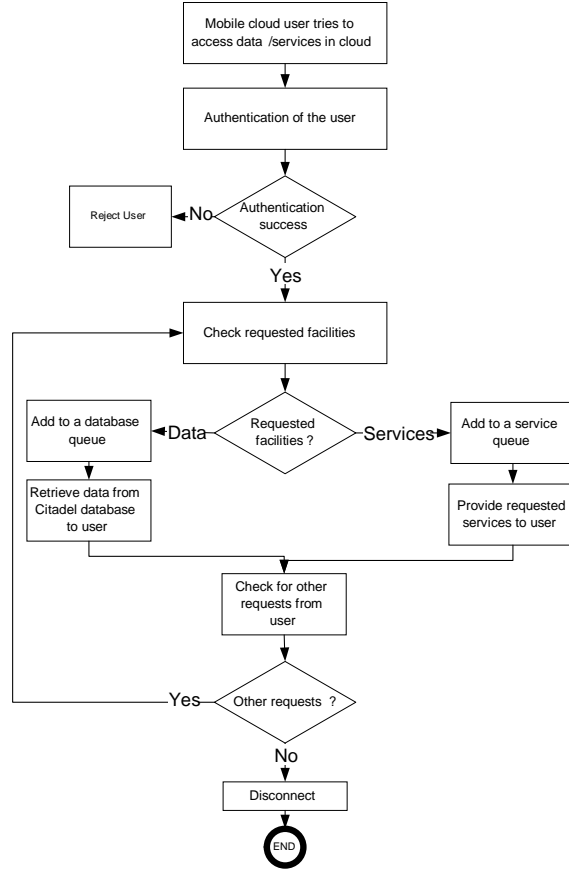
Mobile cloud user tries to access data /services in cloud

Authentication of the user

Reject User

No

Authentication success

Yes

Check requested facilities

Add to a database queue

Data

Requested facilities ?

Services

Add to a service queue

Retrieve data from Citadel database to user

Provide requested services to user

Check for other requests from user

Yes

Other requests ?

No

Disconnect

END